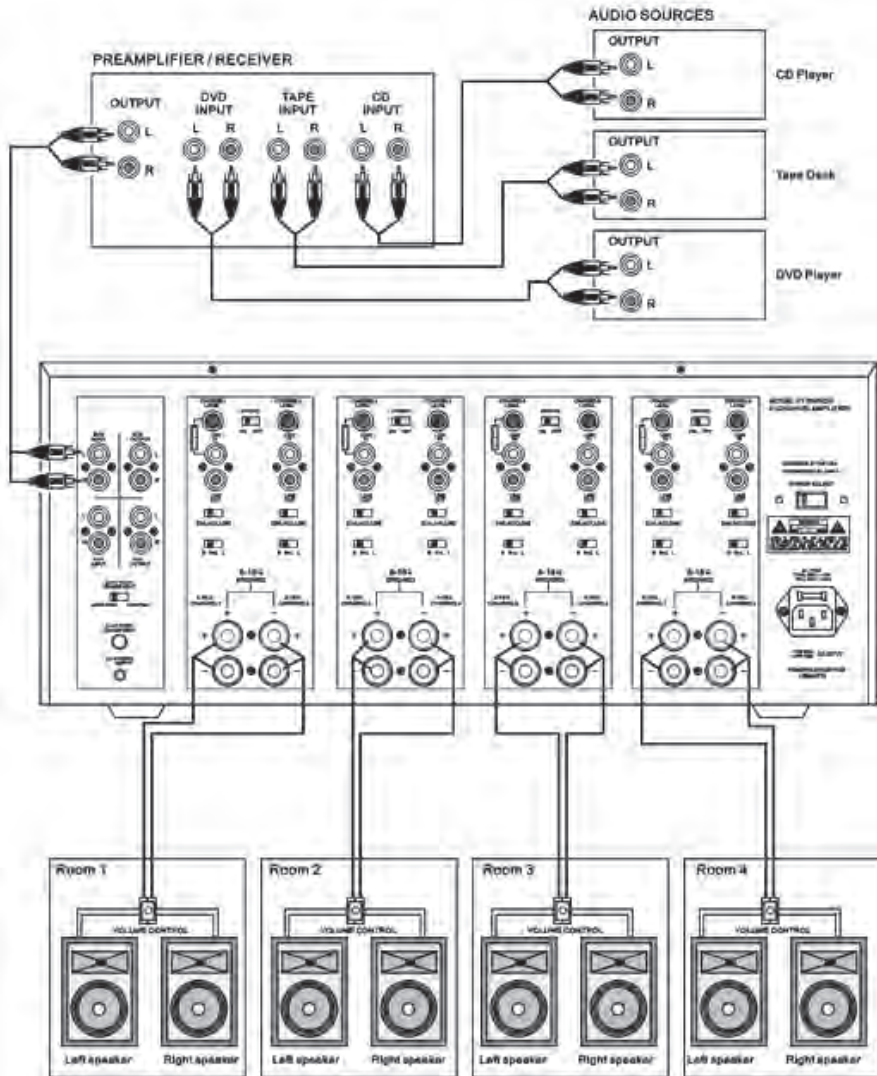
AUDIO SOURCES

PREAMPLIFIER / RECEIVER

OUTPUT
L
R

DVD INPUT
L R

TAPE INPUT
L R

CD INPUT
L R

OUTPUT
L
R
CD Player

OUTPUT
L
R
Tape Deck

OUTPUT
L
R
DVD Player

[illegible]

Room 1
VOLUME CONTROL
Left speaker
Right speaker

Room 2
VOLUME CONTROL
Left speaker
Right speaker

Room 3
VOLUME CONTROL
Left speaker
Right speaker

Room 4
VOLUME CONTROL
Left speaker
Right speaker